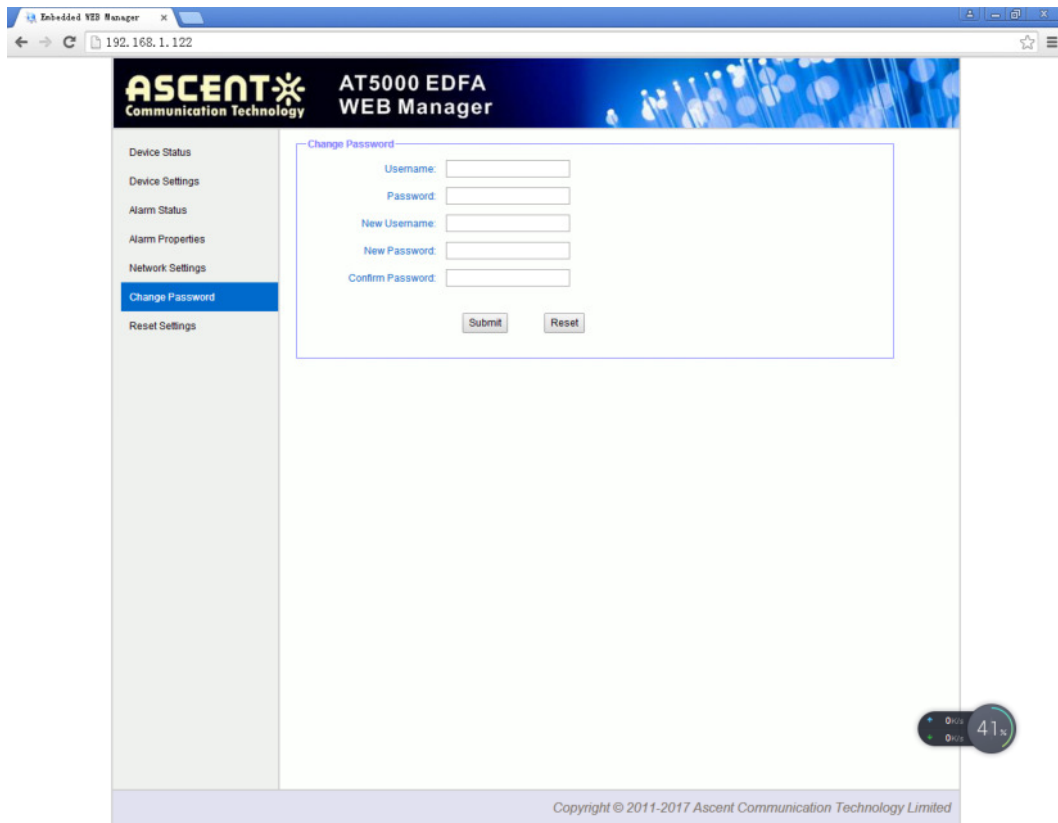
Embedded WEB Manager ×

192.168.1.122

ASCENT Communication Technology

AT5000 EDFA WEB Manager

Device Status
Device Settings
Alarm Status
Alarm Properties
Network Settings
Change Password
Reset Settings

Change Password
Username:
Password:
New Username:
New Password:
Confirm Password:

Submit Reset

0K/s
0K/s
41%

Copyright © 2011-2017 Ascent Communication Technology Limited